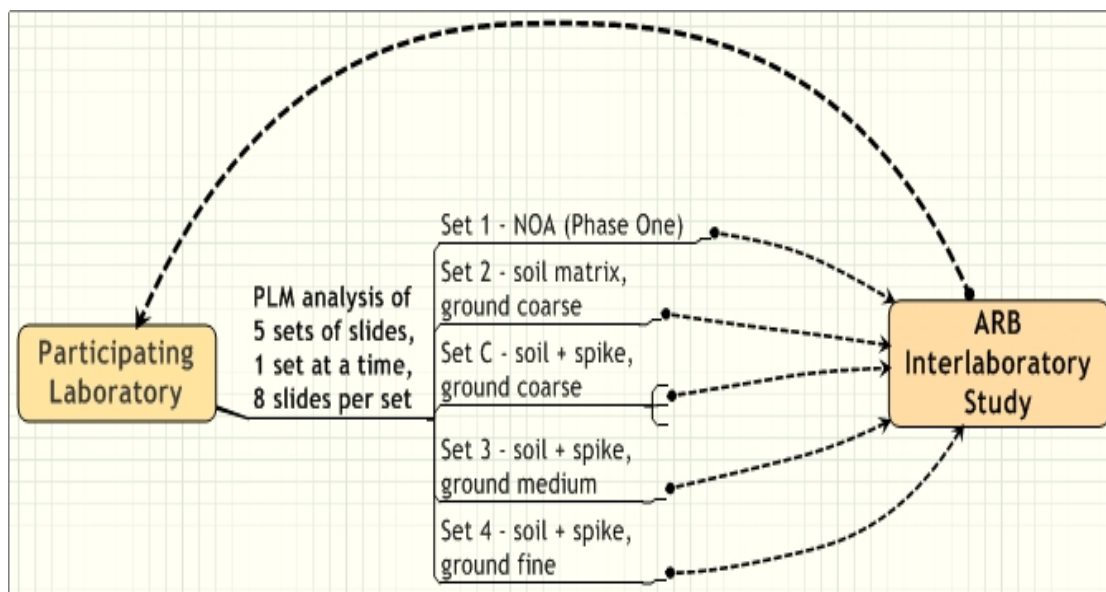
Participating Laboratory

PLM analysis of 5 sets of slides, 1 set at a time, 8 slides per set

Set 1 - NOA (Phase One)

Set 2 - soil matrix, ground coarse

Set C - soil + spike, ground coarse

Set 3 - soil + spike, ground medium

Set 4 - soil + spike, ground fine

ARB Interlaboratory Study